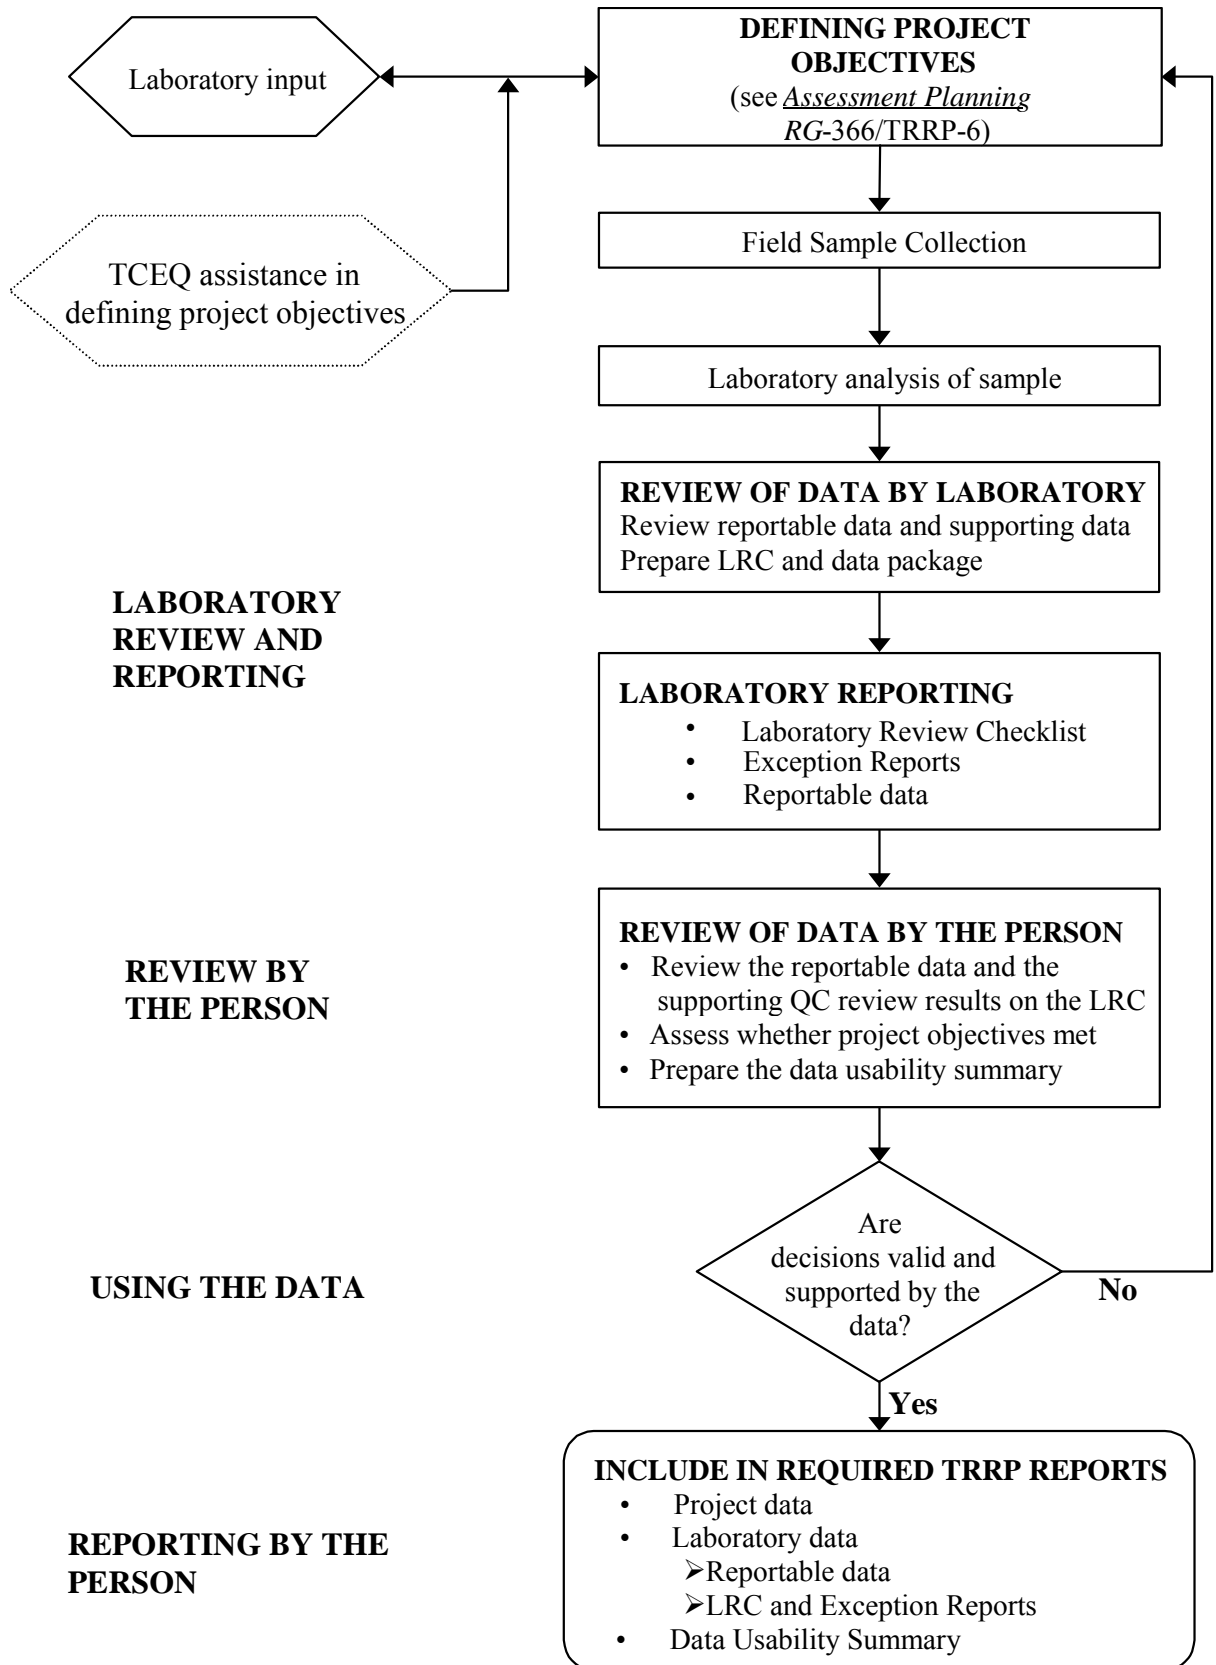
Laboratory input

DEFINING PROJECT OBJECTIVES
(see *Assessment Planning RG*-366/TRRP-6)

TCEQ assistance in defining project objectives

Field Sample Collection

Laboratory analysis of sample

REVIEW OF DATA BY LABORATORY
Review reportable data and supporting data
Prepare LRC and data package

LABORATORY REVIEW AND REPORTING

LABORATORY REPORTING
• Laboratory Review Checklist
• Exception Reports
• Reportable data

REVIEW BY THE PERSON

REVIEW OF DATA BY THE PERSON
• Review the reportable data and the supporting QC review results on the LRC
• Assess whether project objectives met
• Prepare the data usability summary

USING THE DATA

Are decisions valid and supported by the data?

No

Yes

REPORTING BY THE PERSON

INCLUDE IN REQUIRED TRRP REPORTS
• Project data
• Laboratory data
➢Reportable data
➢LRC and Exception Reports
• Data Usability Summary